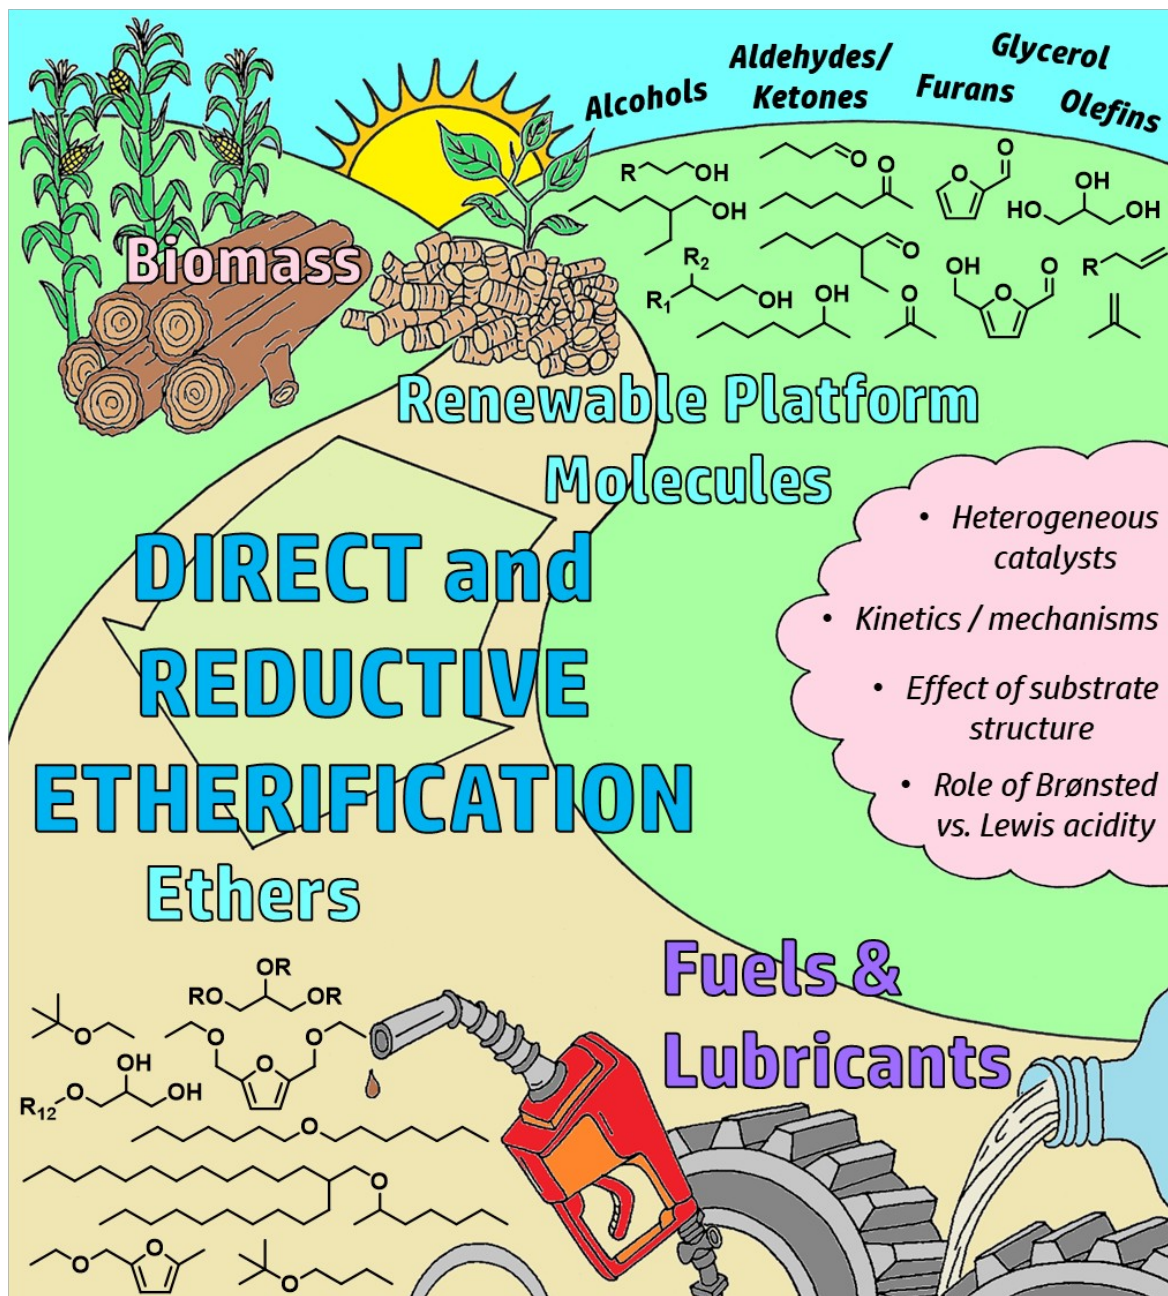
Alcohols

Aldehydes/ Ketones

Glycerol

Furans

Olefins

R OH
OH
O
O
O
O
OH
HO OH
$R_2$
$R_1$ OH
OH
O
OH
O
O
O
R

Biomass

Renewable Platform Molecules

DIRECT and REDUCTIVE ETHERIFICATION

- Heterogeneous catalysts
- Kinetics / mechanisms
- Effect of substrate structure
- Role of Brønsted vs. Lewis acidity

Ethers

Fuels & Lubricants

OR
RO OR
O
O O
O
OH
$R_{12}$ O OH
O
O
O
O
O